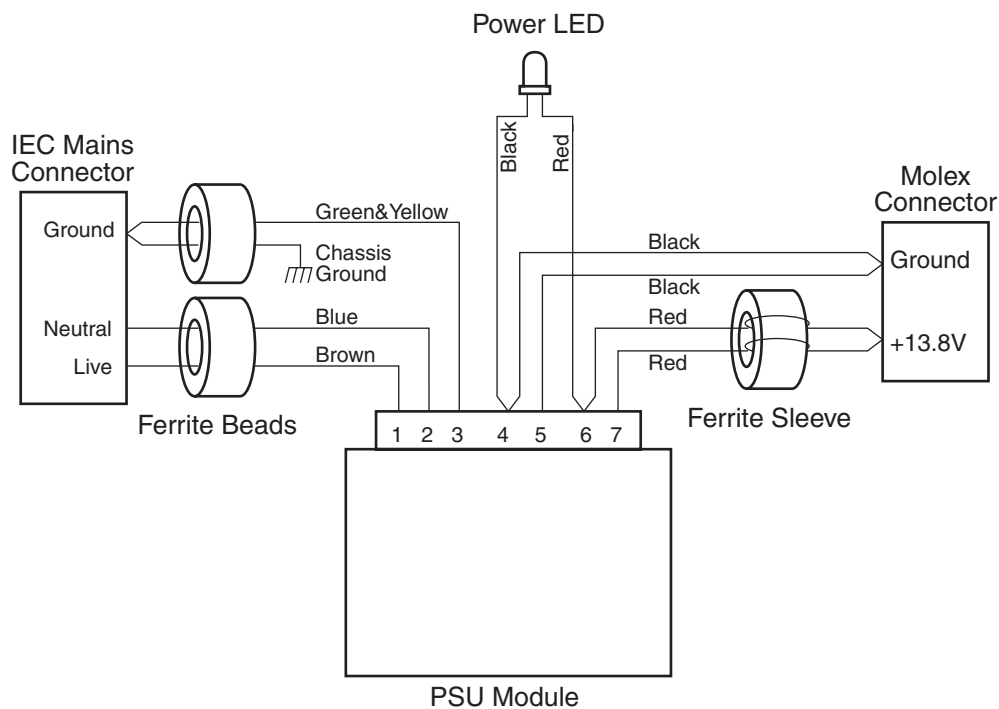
Power LED

IEC Mains Connector

Ground

Neutral

Live

Ferrite Beads

Green&Yellow

Chassis Ground

Blue

Brown

Black

Red

Black

Black

Red

Red

Molex Connector

Ground

+13.8V

Ferrite Sleeve

1 2 3 4 5 6 7

PSU Module